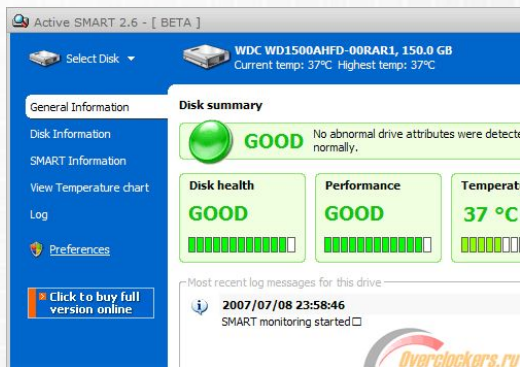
Active SMART 2.6 - [ BETA ]

Select Disk

WDC WD1500AHFD-00RAR1, 150.0 GB
Current temp: 37°C Highest temp: 37°C

General Information
Disk Information
SMART Information
View Temperature chart
Log
Preferences

Click to buy full version online

Disk summary

GOOD
No abnormal drive attributes were detecte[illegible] normally.

Disk health
GOOD

Performance
GOOD

Temperat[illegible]
37 °C

Most recent log messages for this drive

2007/07/08 23:58:46
SMART monitoring started

Overclockers.ru